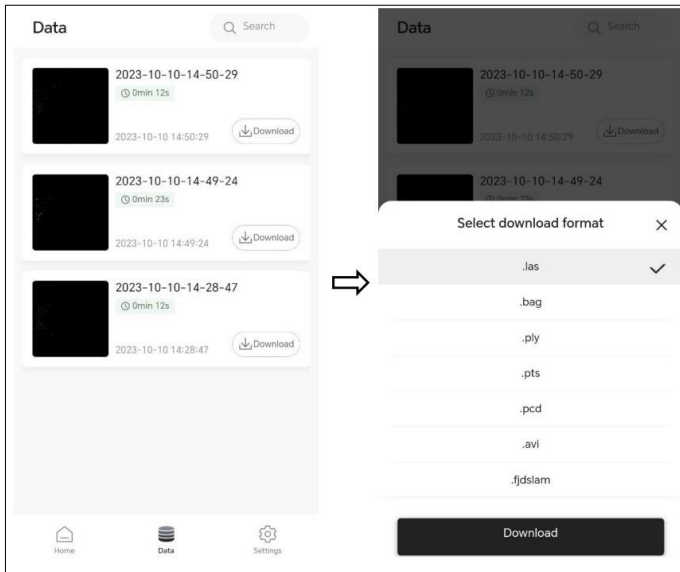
Data

Search

2023-10-10-14-50-29
0min 12s
2023-10-10 14:50:29
Download

2023-10-10-14-49-24
0min 23s
2023-10-10 14:49:24
Download

2023-10-10-14-28-47
0min 12s
2023-10-10 14:28:47
Download

Home
Data
Settings

Data

Search

2023-10-10-14-50-29
0min 12s
2023-10-10 14:50:29
Download

2023-10-10-14-49-24
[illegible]

Select download format
.las
.bag
.ply
.pts
.pcd
.avi
.fjdslam

Download